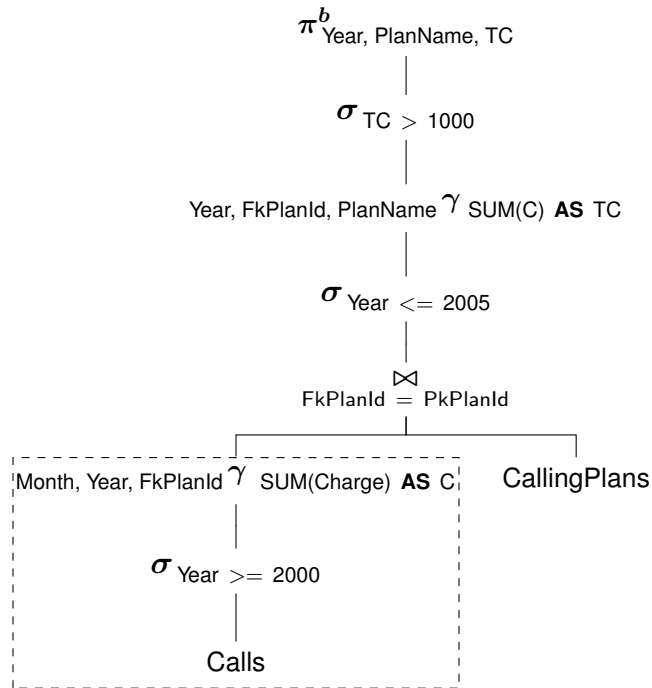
$\pi^{b}_{\text{Year, PlanName, TC}}$

$\sigma_{\text{TC} > 1000}$

$_{\text{Year, FkPlanId, PlanName}}\gamma_{\text{SUM(C) } \textbf{AS} \text{ TC}}$

$\sigma_{\text{Year} <= 2005}$

$\bowtie_{\text{FkPlanId} = \text{PkPlanId}}$

$_{\text{Month, Year, FkPlanId}}\gamma_{\text{SUM(Charge) } \textbf{AS} \text{ C}}$

CallingPlans

$\sigma_{\text{Year} >= 2000}$

Calls